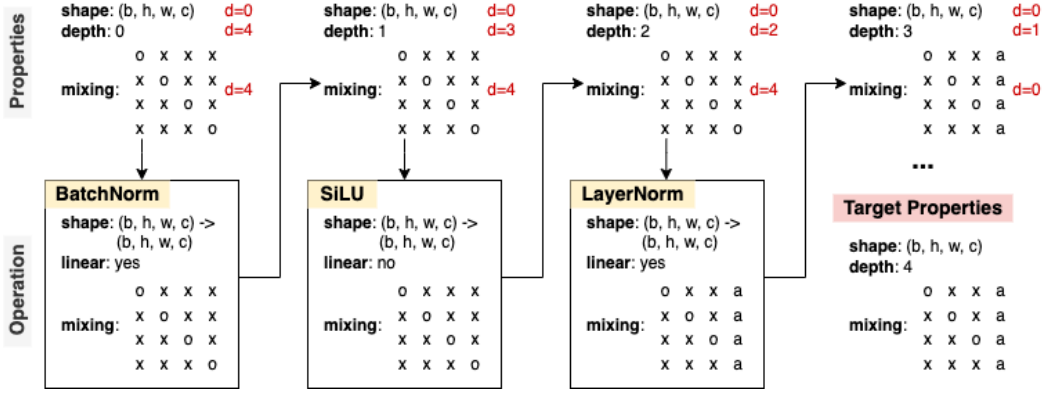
Properties

shape: (b, h, w, c) d=0
depth: 0 d=4

mixing:
o x x x
x o x x
x x o x
x x x o
d=4

shape: (b, h, w, c) d=0
depth: 1 d=3

mixing:
o x x x
x o x x
x x o x
x x x o
d=4

shape: (b, h, w, c) d=0
depth: 2 d=2

mixing:
o x x x
x o x x
x x o x
x x x o
d=4

shape: (b, h, w, c) d=0
depth: 3 d=1

mixing:
o x x a
x o x a
x x o a
x x x a
d=0

...

Operation

BatchNorm
shape: (b, h, w, c) -> (b, h, w, c)
linear: yes
mixing:
o x x x
x o x x
x x o x
x x x o

SiLU
shape: (b, h, w, c) -> (b, h, w, c)
linear: no
mixing:
o x x x
x o x x
x x o x
x x x o

LayerNorm
shape: (b, h, w, c) -> (b, h, w, c)
linear: yes
mixing:
o x x a
x o x a
x x o a
x x x a

Target Properties
shape: (b, h, w, c)
depth: 4
mixing:
o x x a
x o x a
x x o a
x x x a